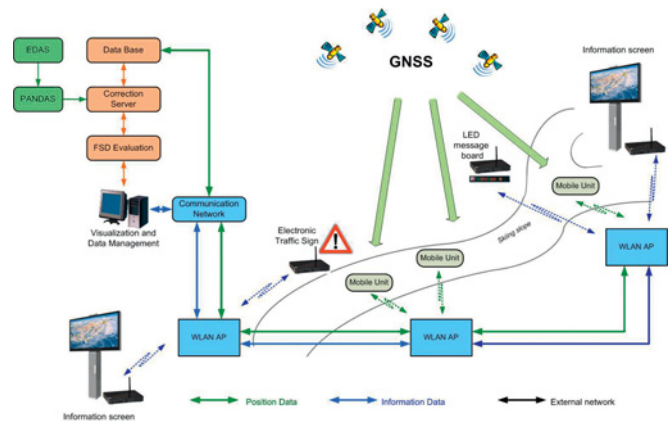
EDAS

PANDAS

Data Base

Correction Server

FSD Evaluation

GNSS

Information screen

LED message board

Visualization and Data Management

Communication Network

Electronic Traffic Sign

Mobile Unit

Mobile Unit

Mobile Unit

Skiing slope

WLAN AP

WLAN AP

WLAN AP

Information screen

Position Data

Information Data

External network